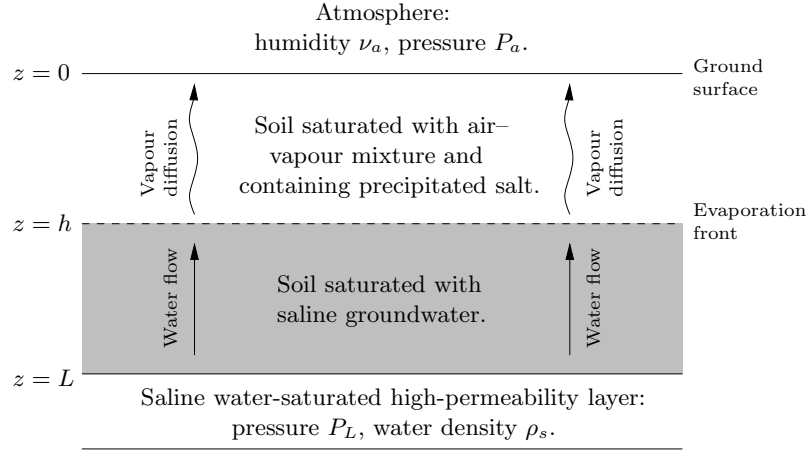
Atmosphere:
humidity $\nu_a$, pressure $P_a$.

$z = 0$

Ground surface

Vapour diffusion

Soil saturated with air–vapour mixture and containing precipitated salt.

Vapour diffusion

$z = h$

Evaporation front

Water flow

Soil saturated with saline groundwater.

Water flow

$z = L$

Saline water-saturated high-permeability layer:
pressure $P_L$, water density $\rho_s$.